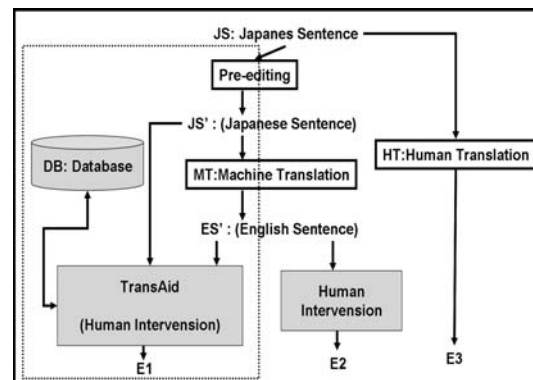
JS: Japanes Sentence

Pre-editing

JS' : (Japanese Sentence)

DB: Database

MT:Machine Translation

HT:Human Translation

ES' : (English Sentence)

TransAid

(Human Intervention)

Human Intervention

E1

E2

E3